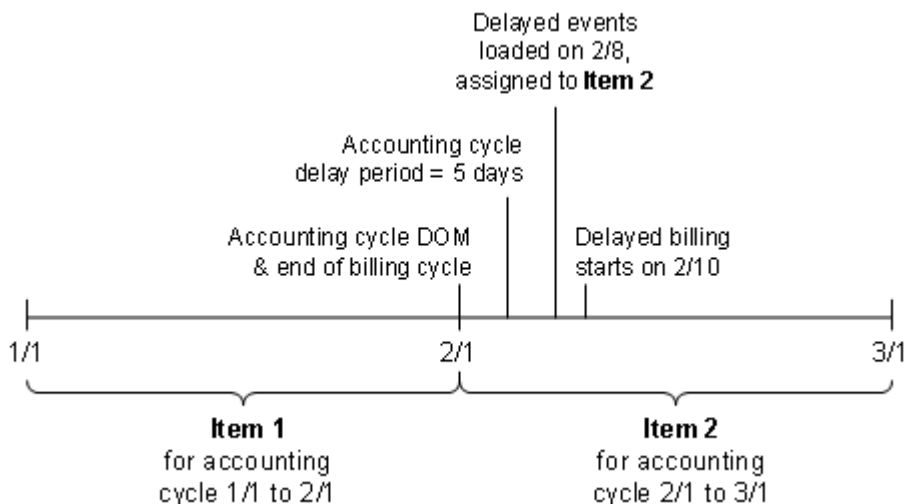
Delayed events loaded on 2/8, assigned to **Item 2**

Accounting cycle delay period = 5 days

Accounting cycle DOM & end of billing cycle

Delayed billing starts on 2/10

1/1

2/1

3/1

**Item 1**
for accounting cycle 1/1 to 2/1

**Item 2**
for accounting cycle 2/1 to 3/1